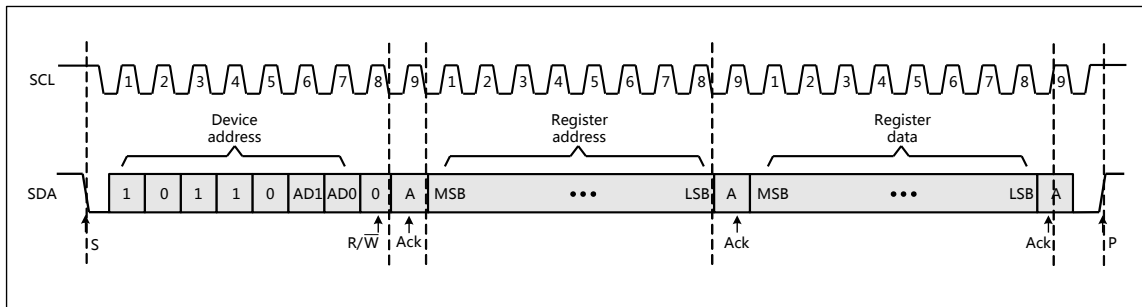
SCL 1 2 3 4 5 6 7 8 9 1 2 3 4 5 6 7 8 9 1 2 3 4 5 6 7 8 9

Device address

Register address

Register data

SDA 1 0 1 1 0 AD1 AD0 0 A MSB ••• LSB A MSB ••• LSB A

S

$R/\overline{W}$

Ack

Ack

Ack

P